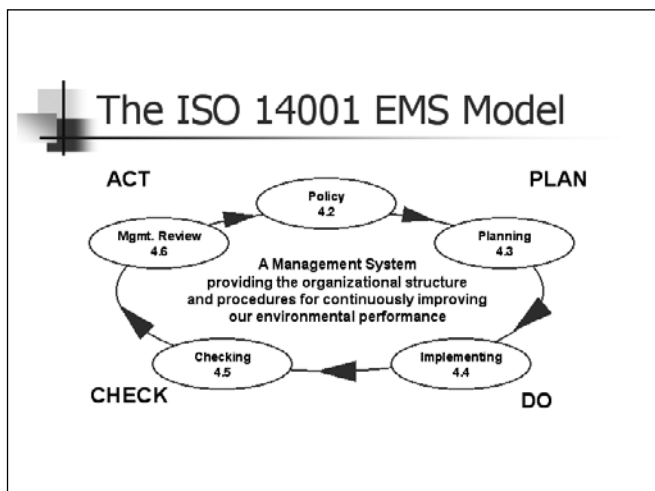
The ISO 14001 EMS Model

ACT

PLAN

Policy
4.2

Mgmt. Review
4.6

Planning
4.3

A Management System
providing the organizational structure
and procedures for continuously improving
our environmental performance

Checking
4.5

Implementing
4.4

CHECK

DO